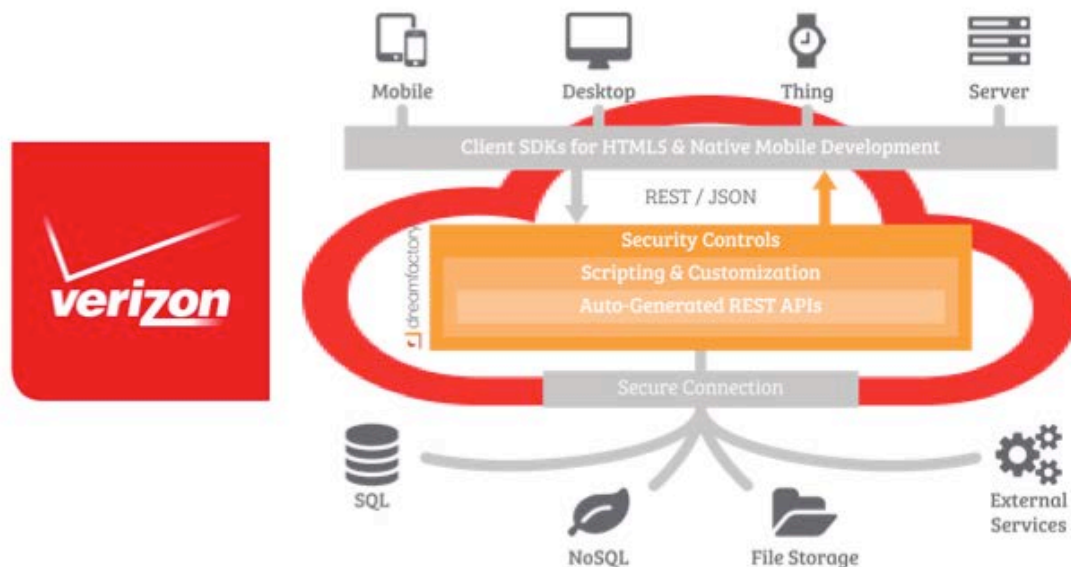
verizon

Mobile

Desktop

Thing

Server

Client SDKs for HTML5 & Native Mobile Development

REST / JSON

dreamfactory

Security Controls

Scripting & Customization

Auto-Generated REST APIs

Secure Connection

SQL

NoSQL

File Storage

External Services